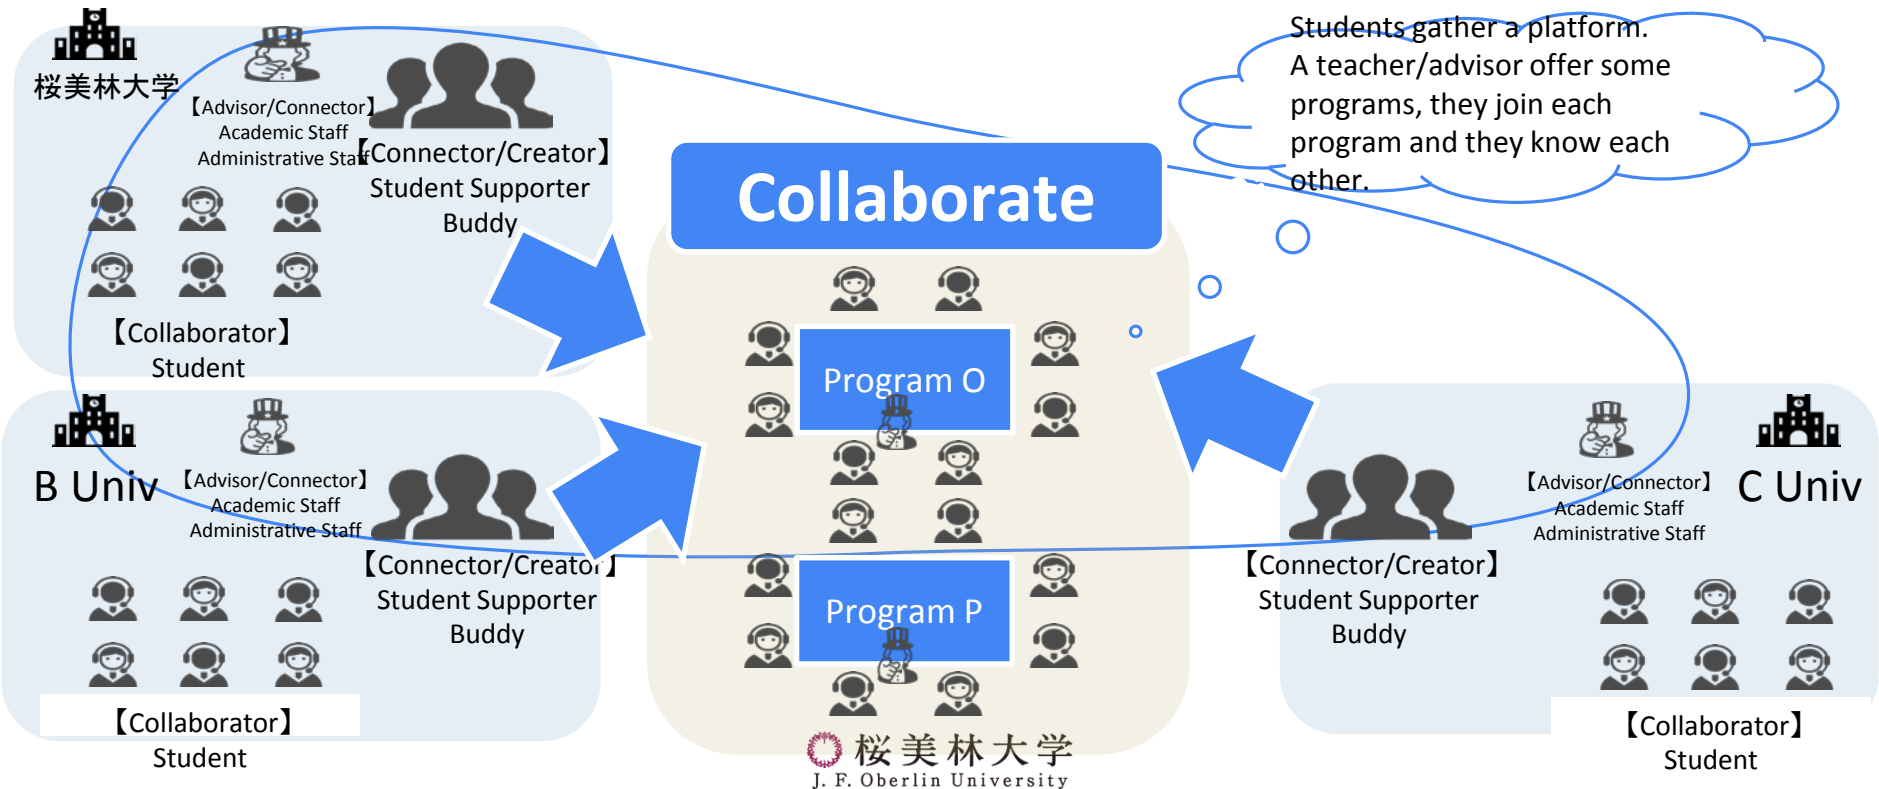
桜美林大学

【Advisor/Connector】
Academic Staff
Administrative Staff

【Connector/Creator】
Student Supporter
Buddy

【Collaborator】
Student

Students gather a platform.
A teacher/advisor offer some programs, they join each program and they know each other.

Collaborate

Program O

Program P

B Univ

【Advisor/Connector】
Academic Staff
Administrative Staff

【Connector/Creator】
Student Supporter
Buddy

【Collaborator】
Student

桜美林大学
J. F. Oberlin University

C Univ

【Advisor/Connector】
Academic Staff
Administrative Staff

【Connector/Creator】
Student Supporter
Buddy

【Collaborator】
Student